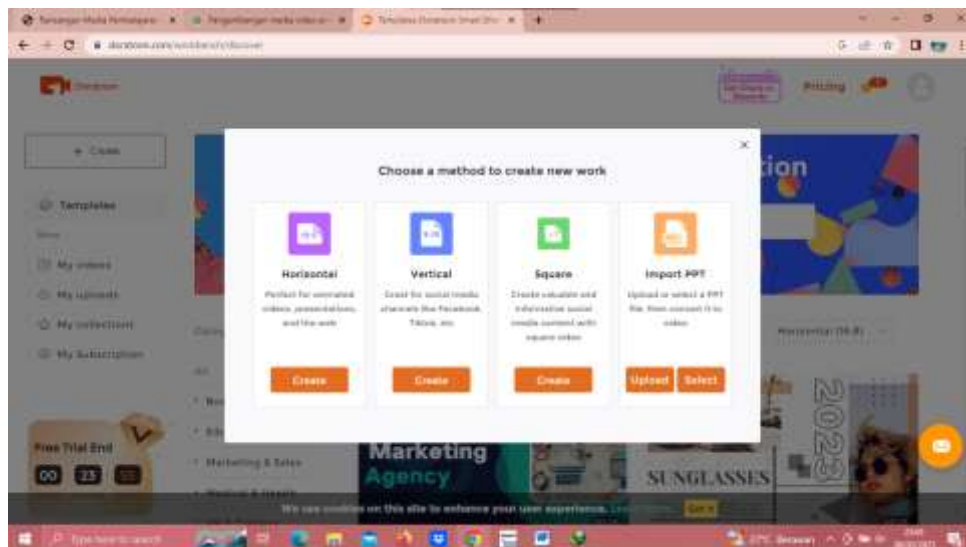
Pricing

+ Create

Templates

My videos

My uploads

My collections

My Subscription

Free Trial End

00 23

Choose a method to create new work

Horizontal

Perfect for animated videos, presentations, and the web

Create

Vertical

Great for social media channels like Facebook, Tiktok, etc.

Create

Square

Create valuable and informative social media content with square video

Create

Import PPT

Upload or select a PPT file, then convert it to video.

Upload Select

tion

Horizontal (16:9)

Marketing & Sales

Marketing Agency

SUNGLASSES

2023

We use cookies on this site to enhance your user experience. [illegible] Got it

Type here to search